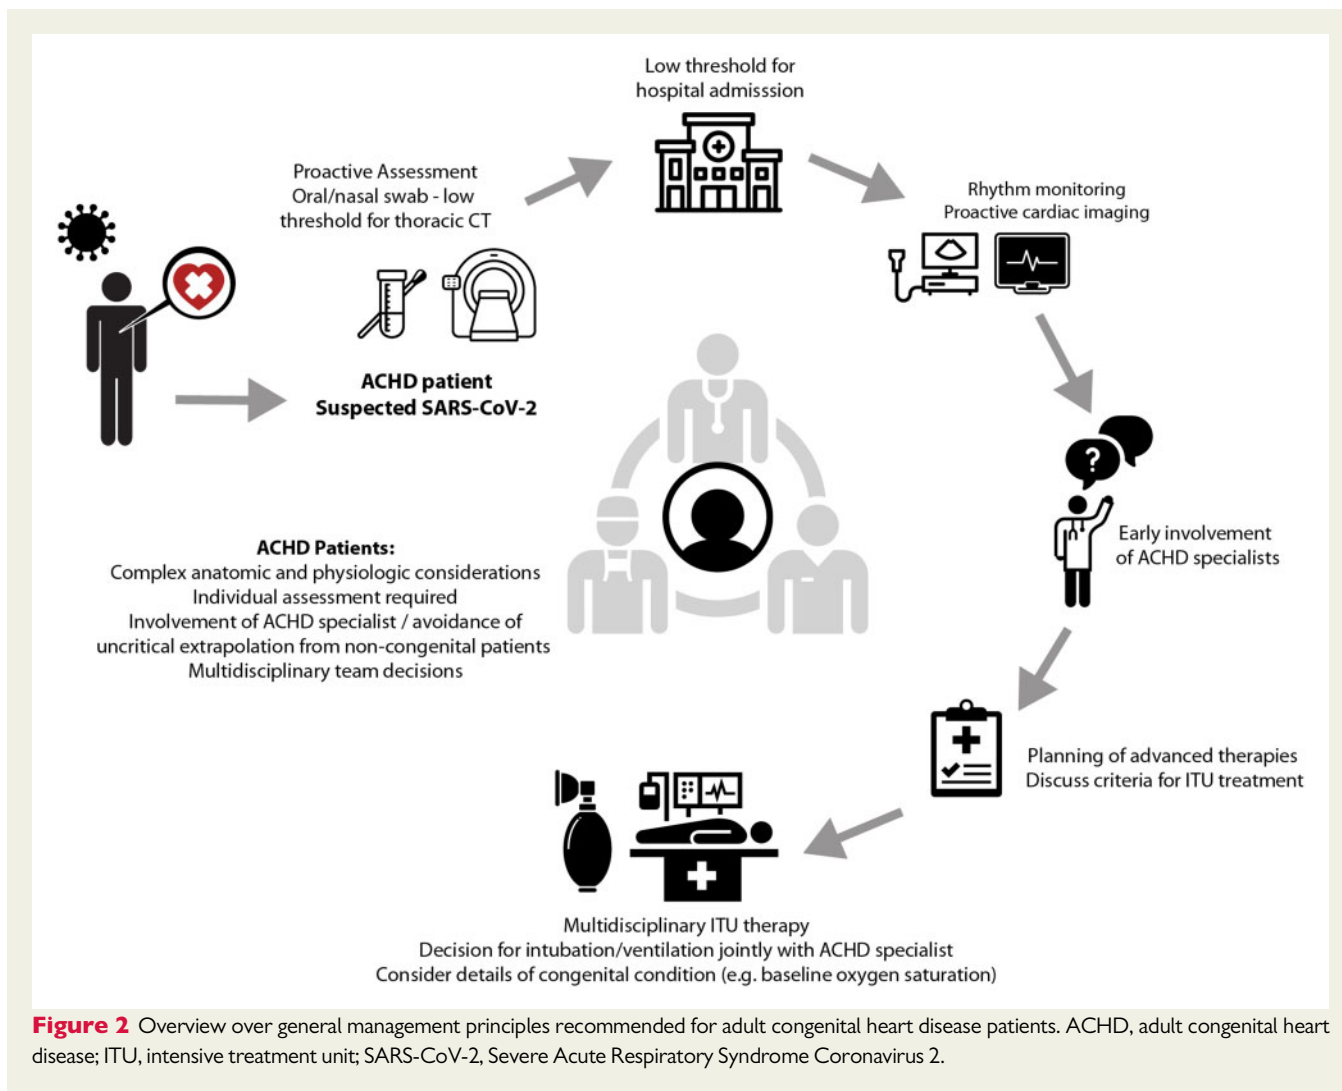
Low threshold for hospital admisssion

Proactive Assessment
Oral/nasal swab - low threshold for thoracic CT

Rhythm monitoring
Proactive cardiac imaging

ACHD patient
Suspected SARS-CoV-2

Early involvement of ACHD specialists

ACHD Patients:
Complex anatomic and physiologic considerations
Individual assessment required
Involvement of ACHD specialist / avoidance of uncritical extrapolation from non-congenital patients
Multidisciplinary team decisions

Planning of advanced therapies
Discuss criteria for ITU treatment

Multidisciplinary ITU therapy
Decision for intubation/ventilation jointly with ACHD specialist
Consider details of congenital condition (e.g. baseline oxygen saturation)

Figure 2 Overview over general management principles recommended for adult congenital heart disease patients. ACHD, adult congenital heart disease; ITU, intensive treatment unit; SARS-CoV-2, Severe Acute Respiratory Syndrome Coronavirus 2.